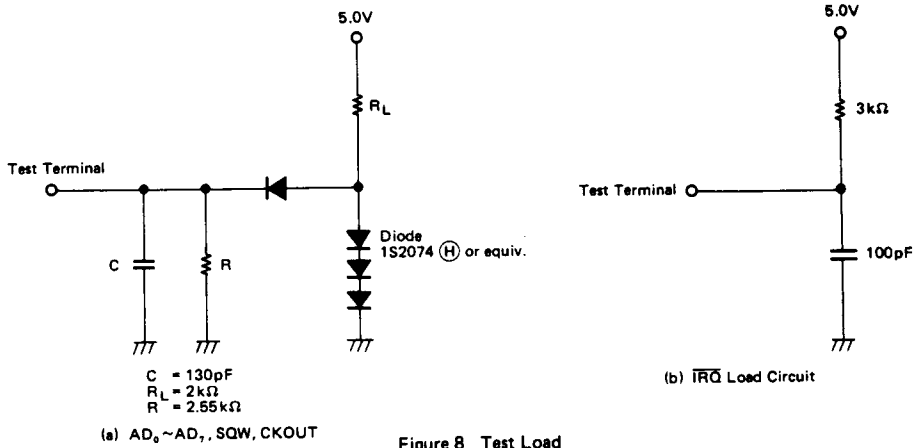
5.0V

$R_L$

Test Terminal

Diode
1S2074 (H) or equiv.

C

R

C = 130pF
$R_L$ = 2kΩ
R = 2.55kΩ

(a) $AD_0 \sim AD_7$, SQW, CKOUT

5.0V

3kΩ

Test Terminal

100pF

(b) $\overline{IRQ}$ Load Circuit

Figure 8 Test Load